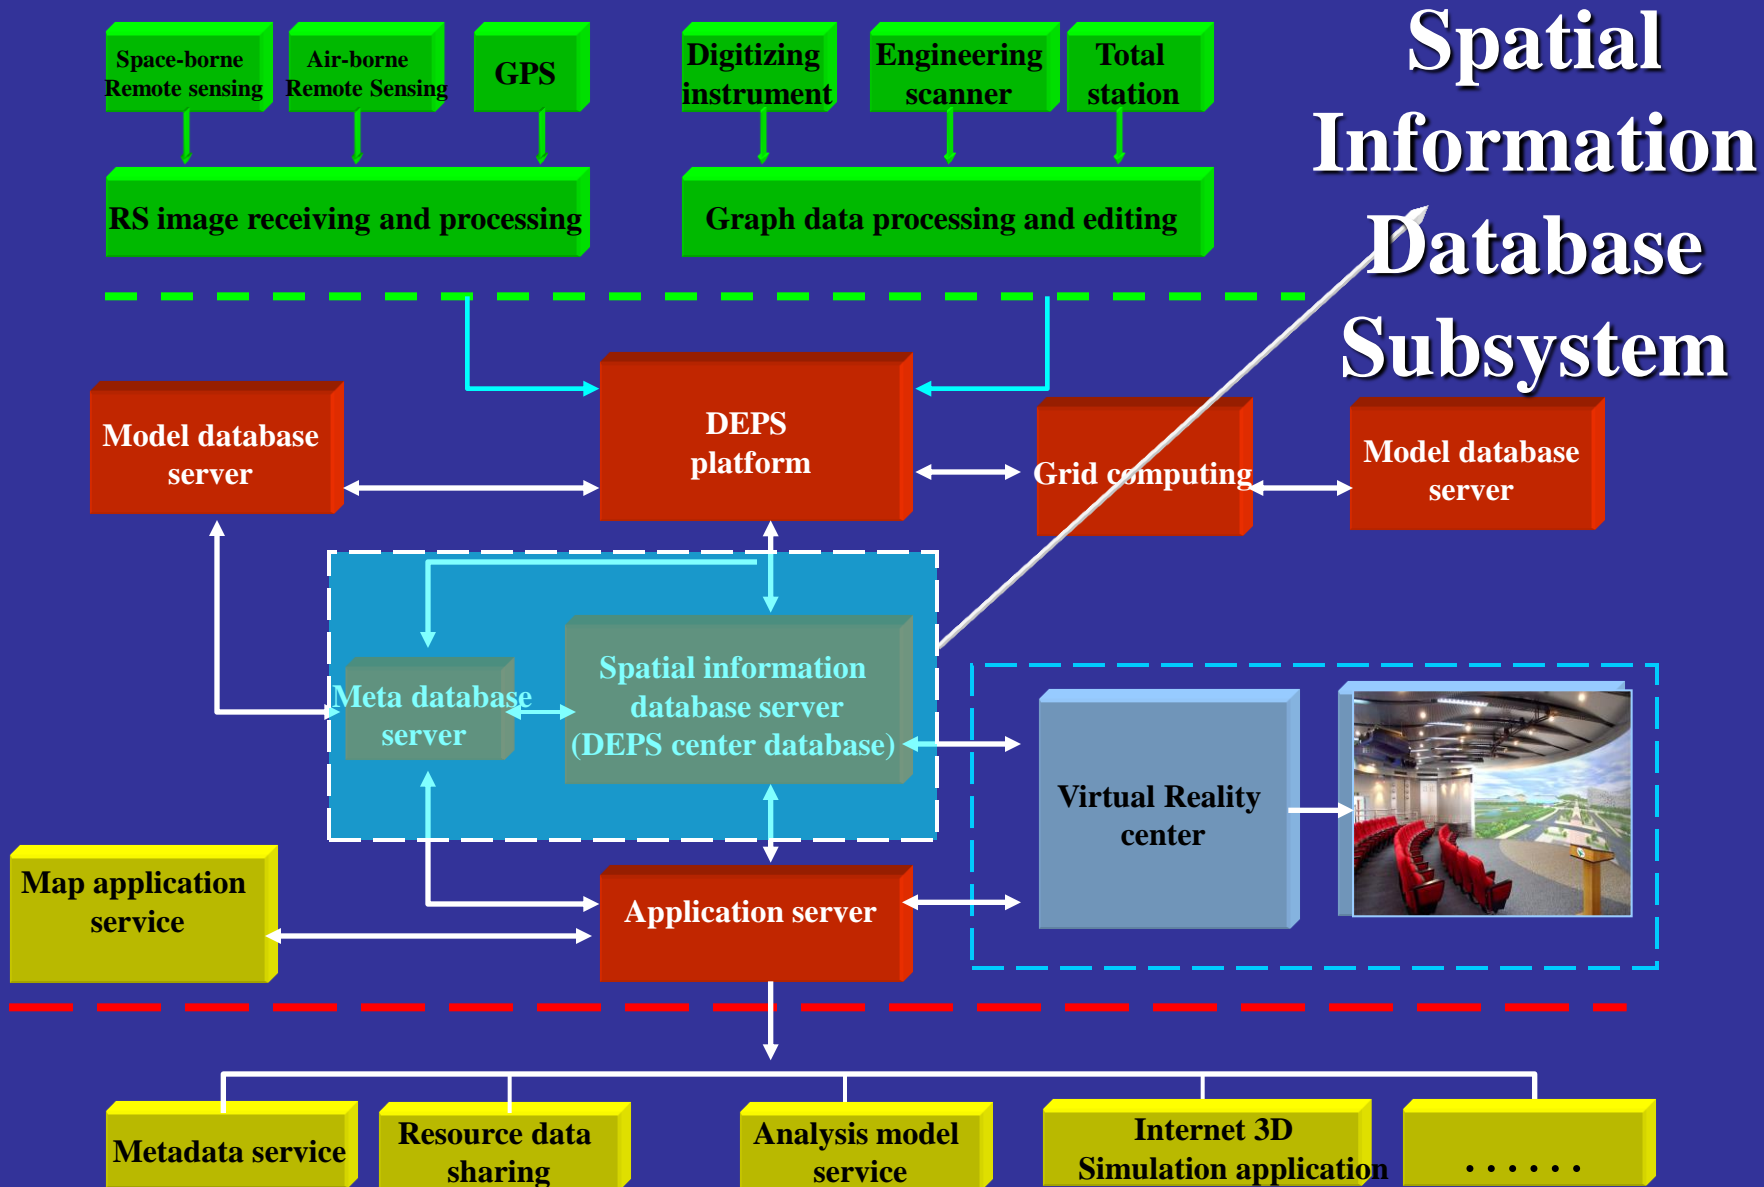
Spatial Information Database Subsystem

Space-borne Remote sensing

Air-borne Remote Sensing

GPS

Digitizing instrument

Engineering scanner

Total station

RS image receiving and processing

Graph data processing and editing

Model database server

DEPS platform

Grid computing

Model database server

Meta database server

Spatial information database server (DEPS center database)

Virtual Reality center

Map application service

Application server

Metadata service

Resource data sharing

Analysis model service

Internet 3D Simulation application

. . . . . .